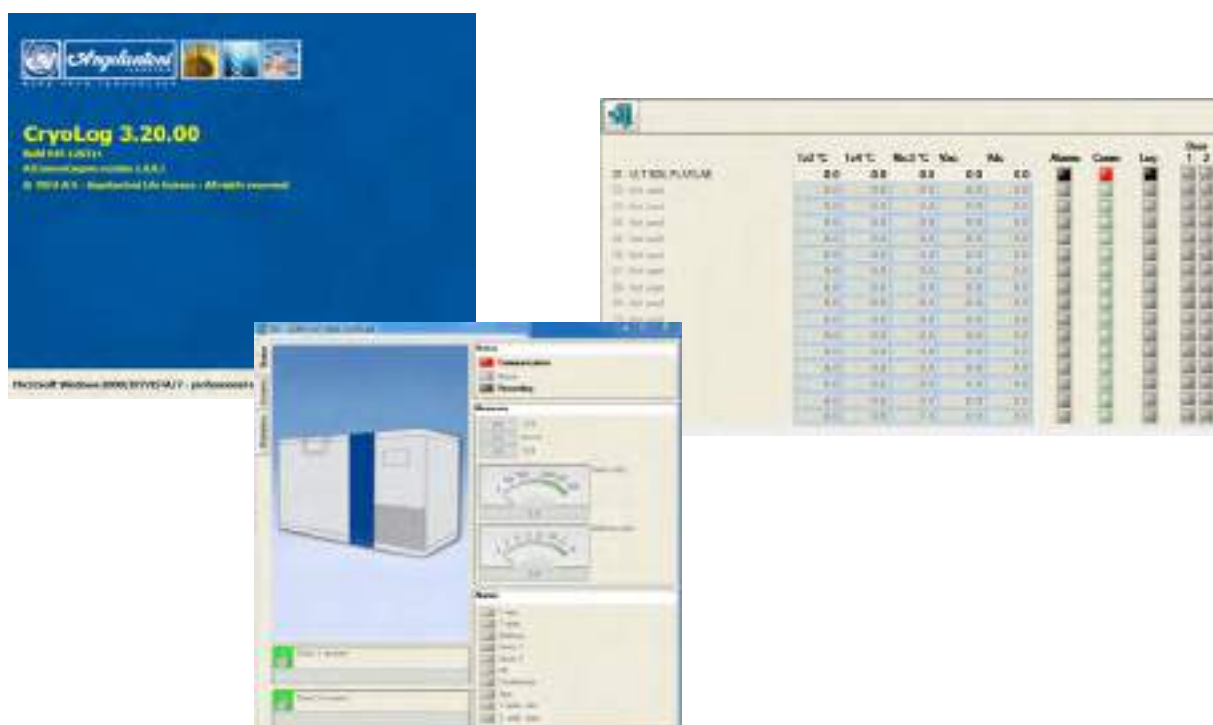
Angelantoni

CryoLog 3.20.00

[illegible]

Microsoft Windows 2000/XP/VISTA/7 - professional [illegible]

| | Tol °C | Tol °C | Rit °C | Max | Min | Alarms | Comm | Log |
|---|---|---|---|---|---|---|---|---|
| 01 ULT 800L PLATLAB | 0.0 | 0.0 | 0.0 | 0.0 | 0.0 | | | |

Status
Communication
Alarms
Recording

Measures

Alarms